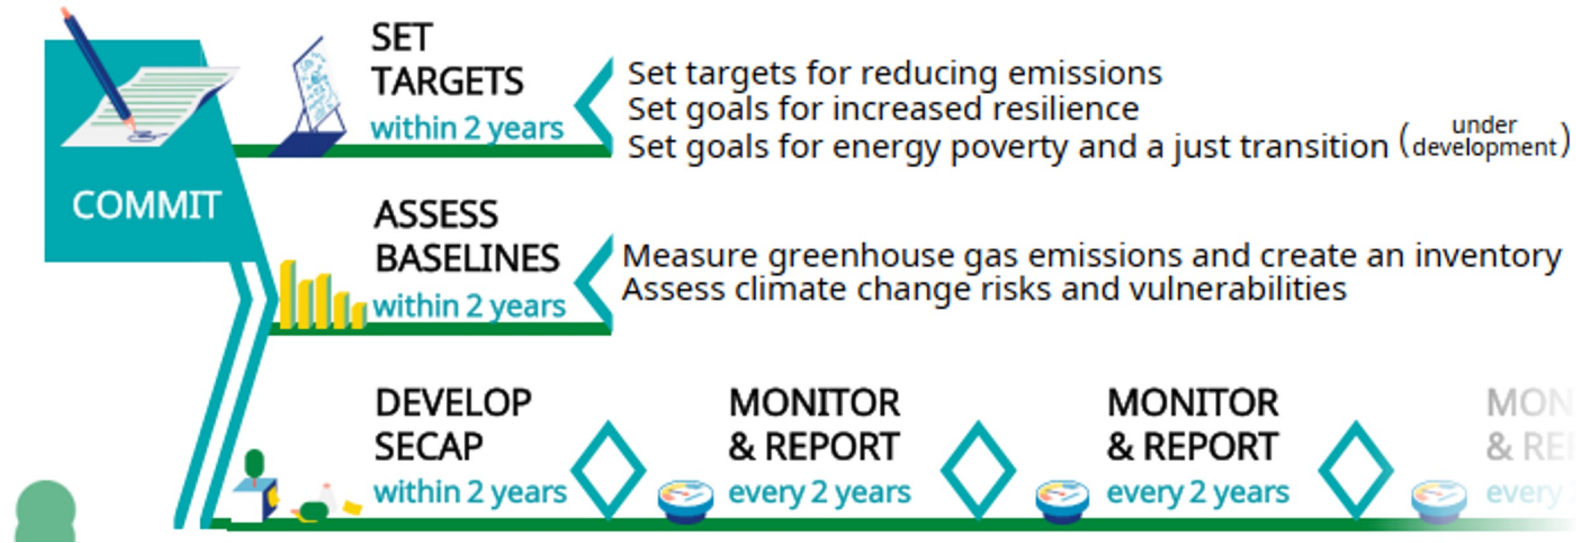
COMMIT

SET TARGETS
within 2 years

Set targets for reducing emissions
Set goals for increased resilience
Set goals for energy poverty and a just transition (under development)

ASSESS BASELINES
within 2 years

Measure greenhouse gas emissions and create an inventory
Assess climate change risks and vulnerabilities

DEVELOP SECAP
within 2 years

MONITOR & REPORT
every 2 years

MONITOR & REPORT
every 2 years

MON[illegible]
& RE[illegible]
every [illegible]